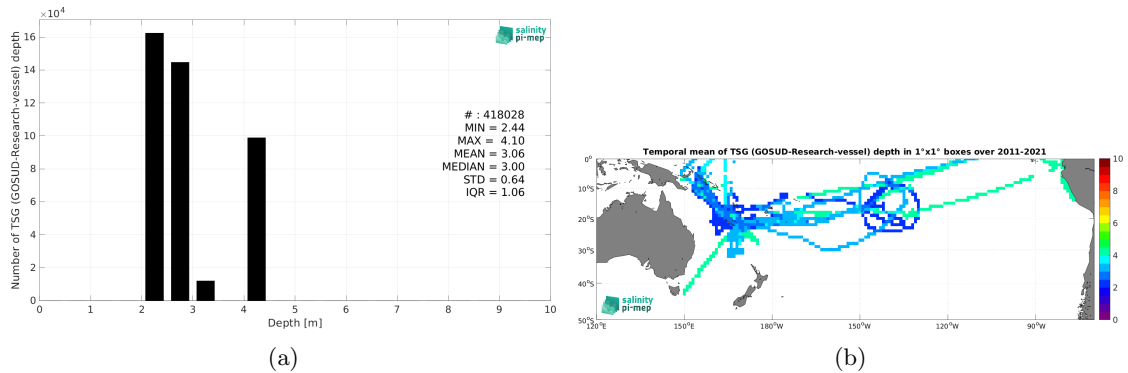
$\times10^4$

16
14
12
10
8
6
4
2
0

Number of TSG (GOSUD-Research-vessel) depth

salinity pi-mep

# : 418028
MIN = 2.44
MAX = 4.10
MEAN = 3.06
MEDIAN = 3.00
STD = 0.64
IQR = 1.06

0 1 2 3 4 5 6 7 8 9 10
Depth [m]

(a)

Temporal mean of TSG (GOSUD-Research-vessel) depth in 1°x1° boxes over 2011-2021

0°
10°S
20°S
30°S
40°S
50°S

120°E 150°E 180°W 150°W 120°W 90°W

10
8
6
4
2
0

salinity pi-mep

(b)